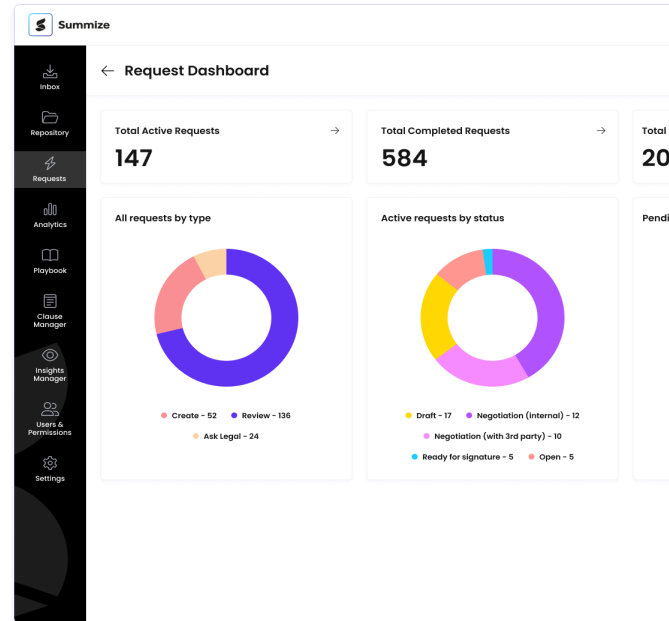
Summize

Inbox
Repository
Requests
Analytics
Playbook
Clause Manager
Insights Manager
Users & Permissions
Settings

← Request Dashboard

Total Active Requests →
147

Total Completed Requests →
584

Total
20

All requests by type

Create - 52
Review - 136
Ask Legal - 24

Active requests by status

Draft - 17
Negotiation (internal) - 12
Negotiation (with 3rd party) - 10
Ready for signature - 5
Open - 5

Pendi